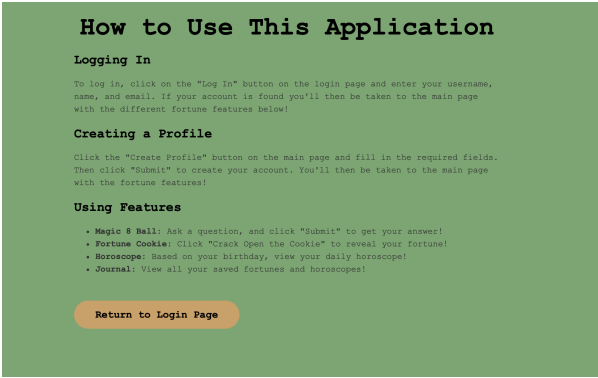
How to Use This Application

Logging In

To log in, click on the "Log In" button on the login page and enter your username, name, and email. If your account is found you'll then be taken to the main page with the different fortune features below!

Creating a Profile

Click the "Create Profile" button on the main page and fill in the required fields. Then click "Submit" to create your account. You'll then be taken to the main page with the fortune features!

Using Features

- **Magic 8 Ball**: Ask a question, and click "Submit" to get your answer!
- **Fortune Cookie**: Click "Crack Open the Cookie" to reveal your fortune!
- **Horoscope**: Based on your birthday, view your daily horoscope!
- **Journal**: View all your saved fortunes and horoscopes!

Return to Login Page